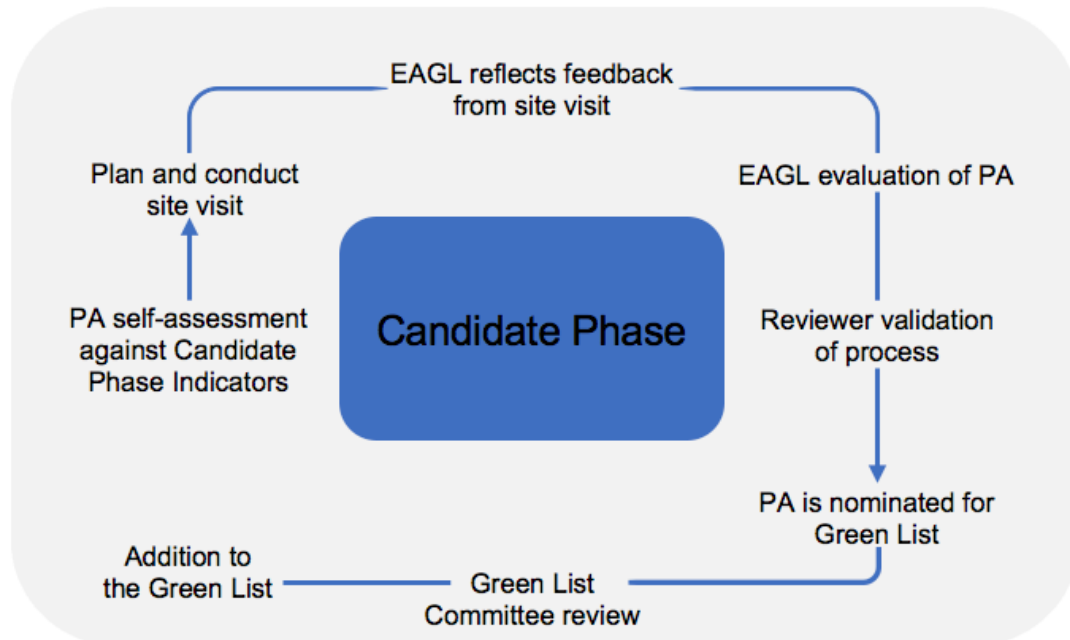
EAGL reflects feedback from site visit

Plan and conduct site visit

EAGL evaluation of PA

Candidate Phase

PA self-assessment against Candidate Phase Indicators

Reviewer validation of process

PA is nominated for Green List

Addition to the Green List

Green List Committee review